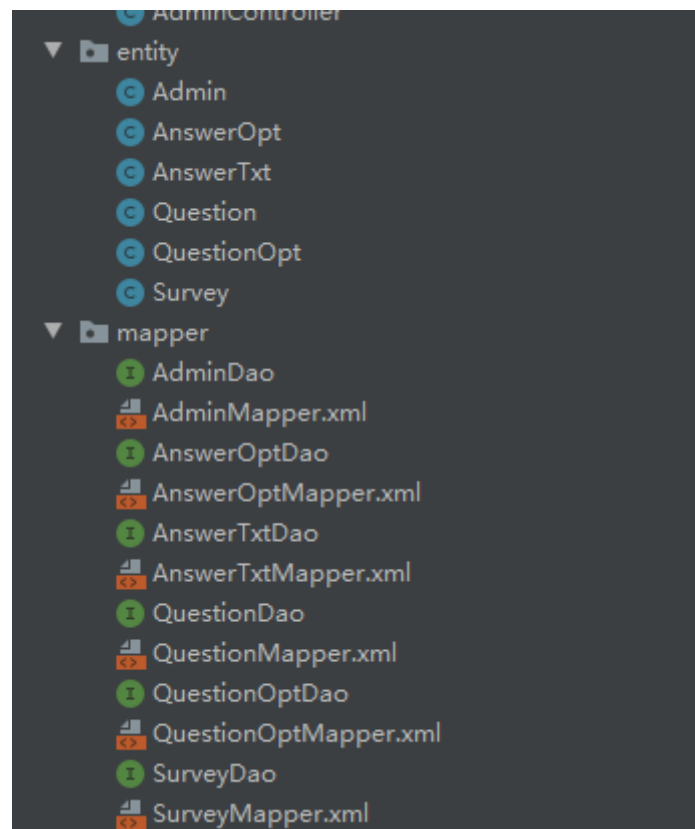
AdminController
entity
Admin
AnswerOpt
AnswerTxt
Question
QuestionOpt
Survey
mapper
AdminDao
AdminMapper.xml
AnswerOptDao
AnswerOptMapper.xml
AnswerTxtDao
AnswerTxtMapper.xml
QuestionDao
QuestionMapper.xml
QuestionOptDao
QuestionOptMapper.xml
SurveyDao
SurveyMapper.xml